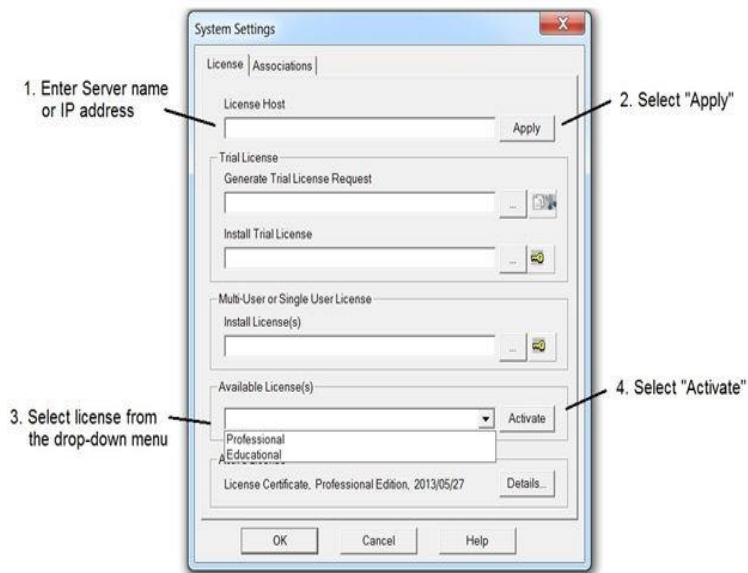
System Settings

License | Associations

1. Enter Server name or IP address

License Host

Apply

2. Select "Apply"

Trial License

Generate Trial License Request

...

Install Trial License

...

Multi-User or Single User License

Install License(s)

...

Available License(s)

3. Select license from the drop-down menu

Activate

4. Select "Activate"

Professional

Educational

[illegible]

License Certificate, Professional Edition, 2013/05/27

Details...

OK

Cancel

Help